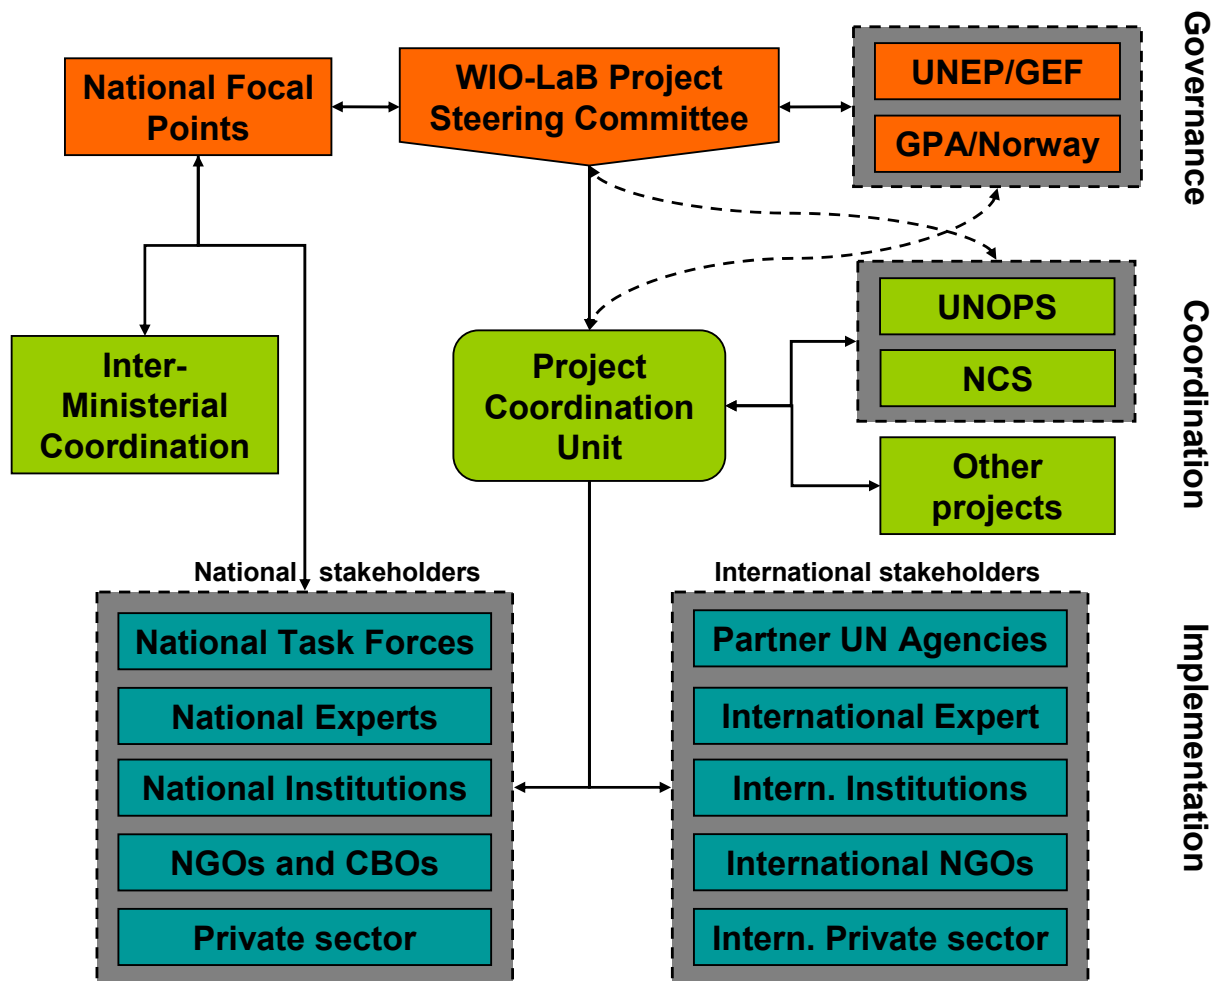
National Focal Points

WIO-LaB Project Steering Committee

UNEP/GEF

GPA/Norway

Governance

Inter-Ministerial Coordination

Project Coordination Unit

UNOPS

NCS

Other projects

Coordination

National stakeholders

National Task Forces

National Experts

National Institutions

NGOs and CBOs

Private sector

International stakeholders

Partner UN Agencies

International Expert

Intern. Institutions

International NGOs

Intern. Private sector

Implementation